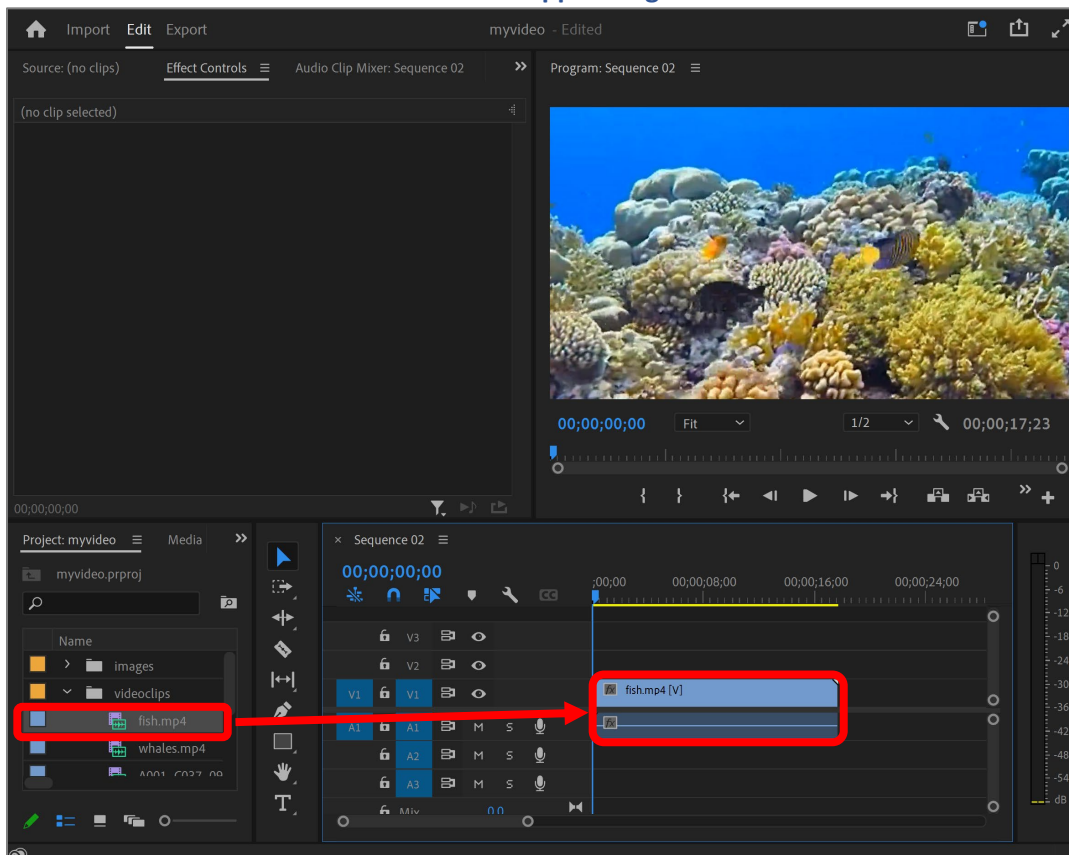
Import Edit Export

myvideo - Edited

Source: (no clips) Effect Controls ≡ Audio Clip Mixer: Sequence 02 »

Program: Sequence 02 ≡

(no clip selected)

00;00;00;00 Fit 1/2 00;00;17;23

00;00;00;00

Project: myvideo ≡ Media »

myvideo.prproj

Name

images

videoclips

fish.mp4

whales.mp4

A001_C037_09

× Sequence 02 ≡

00;00;00;00

;00;00 00;00;08;00 00;00;16;00 00;00;24;00

V3

V2

V1 V1

A1 A1 M S

A2 M S

A3 M S

Mix 0.0

fish.mp4 [V]

0
-6
-12
-18
-24
-30
-36
-42
-48
-54
dB